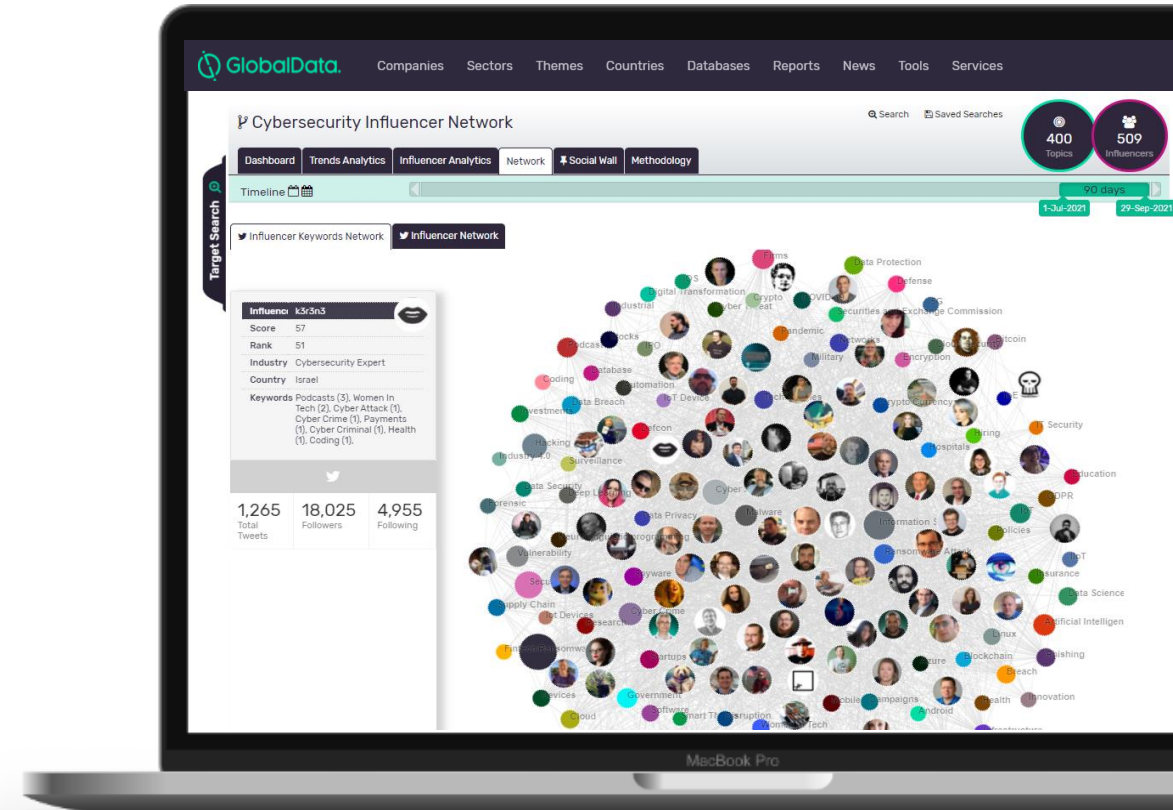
GlobalData. Companies Sectors Themes Countries Databases Reports News Tools Services

Cybersecurity Influencer Network

Search Saved Searches

400 Topics

509 Influencers

Dashboard Trends Analytics Influencer Analytics Network Social Wall Methodology

Timeline

90 days

1-Jul-2021 29-Sep-2021

Target Search

Influencer Keywords Network Influencer Network

| Influenc | k3r3n3 |
|---|---|
| Score | 57 |
| Rank | 51 |
| Industry | Cybersecurity Expert |
| Country | Israel |
| Keywords | Podcasts (3), Women In Tech (2), Cyber Attack (1), Cyber Crime (1), Payments (1), Cyber Criminal (1), Health (1), Coding (1), |

1,265 Total Tweets

18,025 Followers

4,955 Following

Firms Data Protection Defense Digital Transformation Industrial Crypto COVID Cyber Threat Securities and Exchange Commission Pandemic Stocks Podcasts IPO Networks Bitcoin Military Encryption Database Coding Automation Data Breach IoT Device Crypto Currency Investments IT Security Defcon Hiring Hospitals Hacking Industry 4.0 Surveillance Education Data Security Deep Learning Cyber Forensic GDPR Data Privacy Malware Information Policies Programming Vulnerability IoT Ransomware Attack Spyware Insurance Supply Chain Cyber Crime Data Science IoT Devices Research Artificial Intelligen Linux Startups Blockchain Phishing Breach Devices Government Campaigns Health Innovation Software Smart Tech Disruption Android Cloud Tech

MacBook Pro